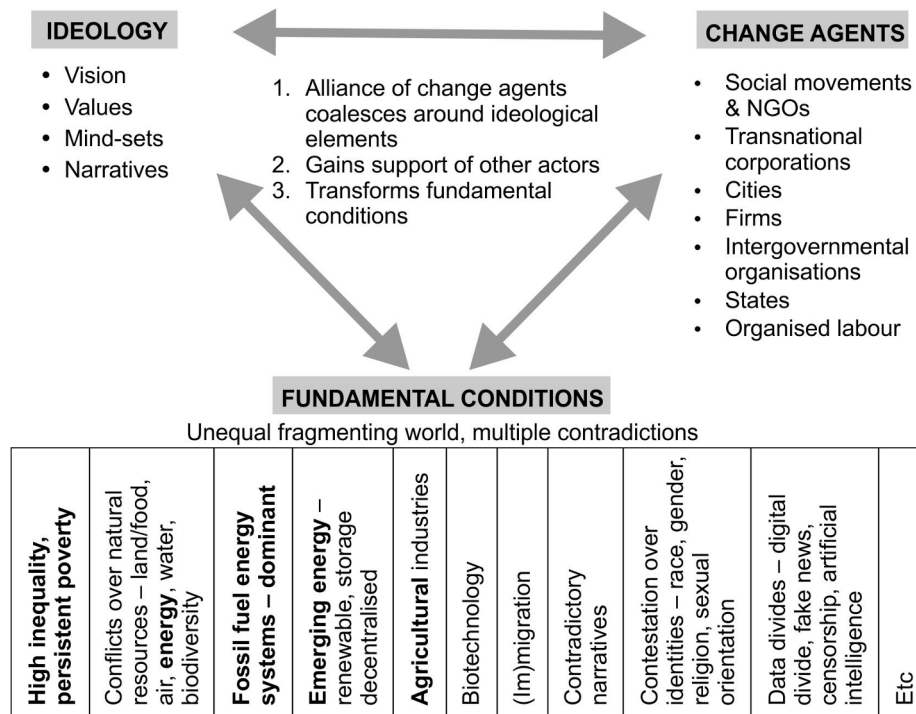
IDEOLOGY

- Vision
- Values
- Mind-sets
- Narratives

1. Alliance of change agents coalesces around ideological elements
2. Gains support of other actors
3. Transforms fundamental conditions

CHANGE AGENTS

- Social movements & NGOs
- Transnational corporations
- Cities
- Firms
- Intergovernmental organisations
- States
- Organised labour

FUNDAMENTAL CONDITIONS

Unequal fragmenting world, multiple contradictions

| High inequality, persistent poverty | Conflicts over natural resources – land/food, air, energy, water, biodiversity | Fossil fuel energy systems – dominant | Emerging energy – renewable, storage decentralised | Agricultural industries | Biotechnology | (Im)migration | Contradictory narratives | Contestation over identities – race, gender, religion, sexual orientation | Data divides – digital divide, fake news, censorship, artificial intelligence | Etc |
|---|---|---|---|---|---|---|---|---|---|---|